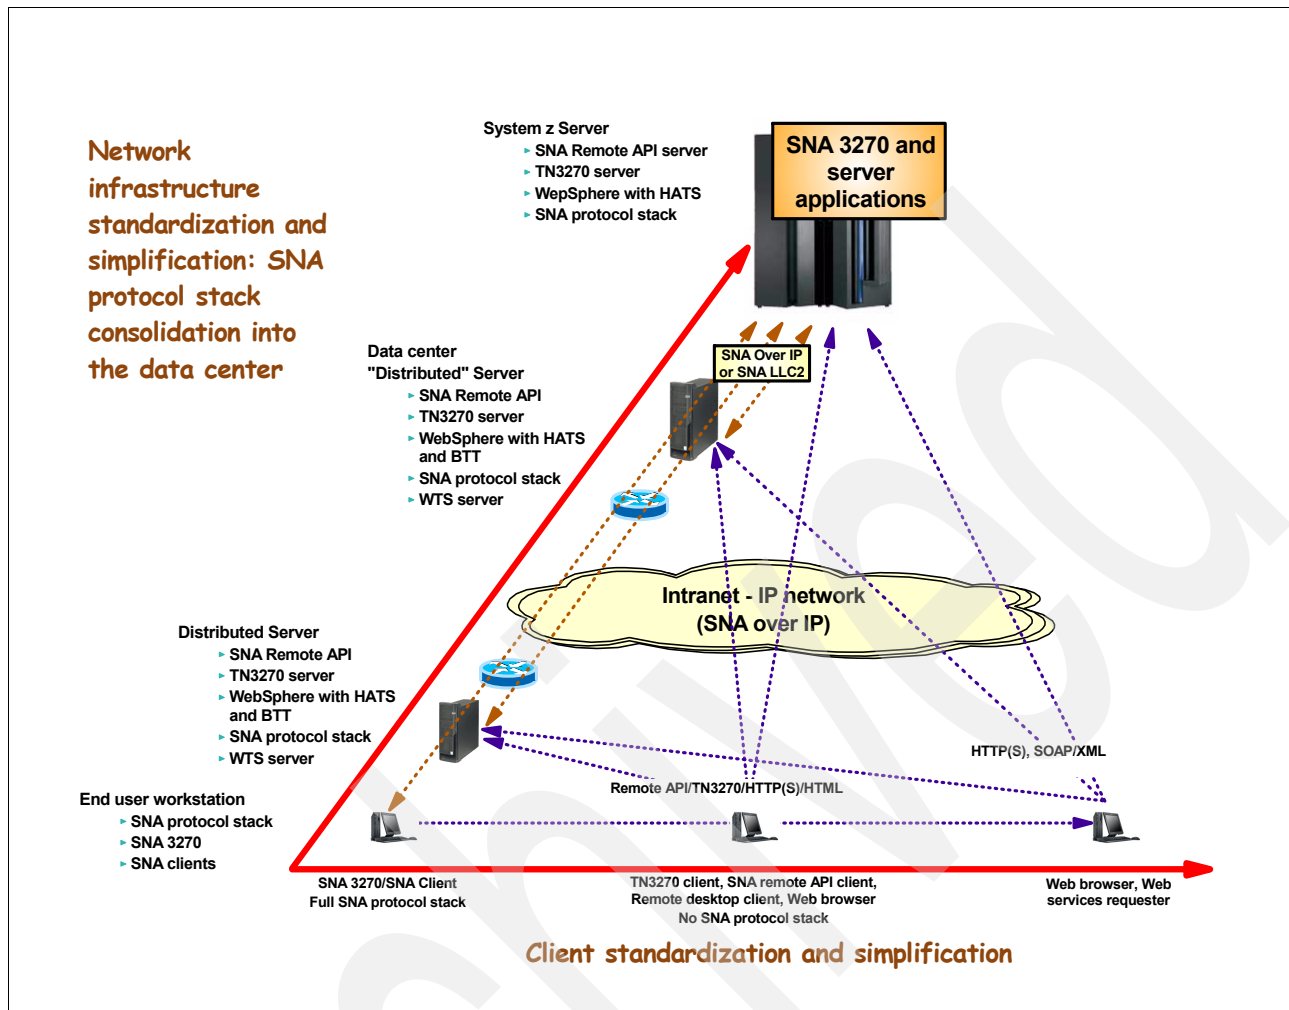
Network infrastructure standardization and simplification: SNA protocol stack consolidation into the data center

System z Server
SNA Remote API server
TN3270 server
WepSphere with HATS
SNA protocol stack

SNA 3270 and server applications

SNA Over IP or SNA LLC2

Data center "Distributed" Server
SNA Remote API
TN3270 server
WebSphere with HATS and BTT
SNA protocol stack
WTS server

Intranet - IP network (SNA over IP)

Distributed Server
SNA Remote API
TN3270 server
WebSphere with HATS and BTT
SNA protocol stack
WTS server

HTTP(S), SOAP/XML

Remote API/TN3270/HTTP(S)/HTML

End user workstation
SNA protocol stack
SNA 3270
SNA clients

SNA 3270/SNA Client
Full SNA protocol stack

TN3270 client, SNA remote API client, Remote desktop client, Web browser
No SNA protocol stack

Web browser, Web services requester

Client standardization and simplification